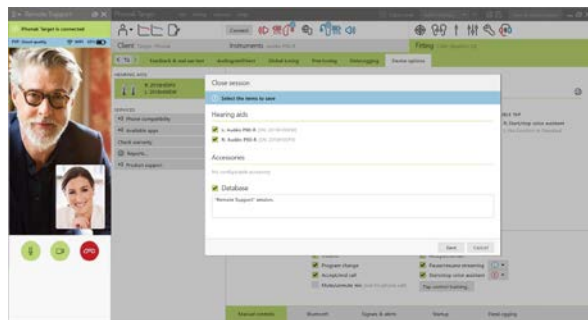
Remote Support

Phonak Target is connected

Client

Instruments

Fitting

Close session

Select the items to save

Hearing aids

L Audéo P90-R

R Audéo P90-R

Accessories

No configurable accessory

Database

"Remote Support" session.

Save

Cancel

HEARING AIDS

SERVICES

Phone compatibility

Available apps

Check warranty

Reports

Product support

Program change

Accept/end call

Pairing

Battery

Fitting